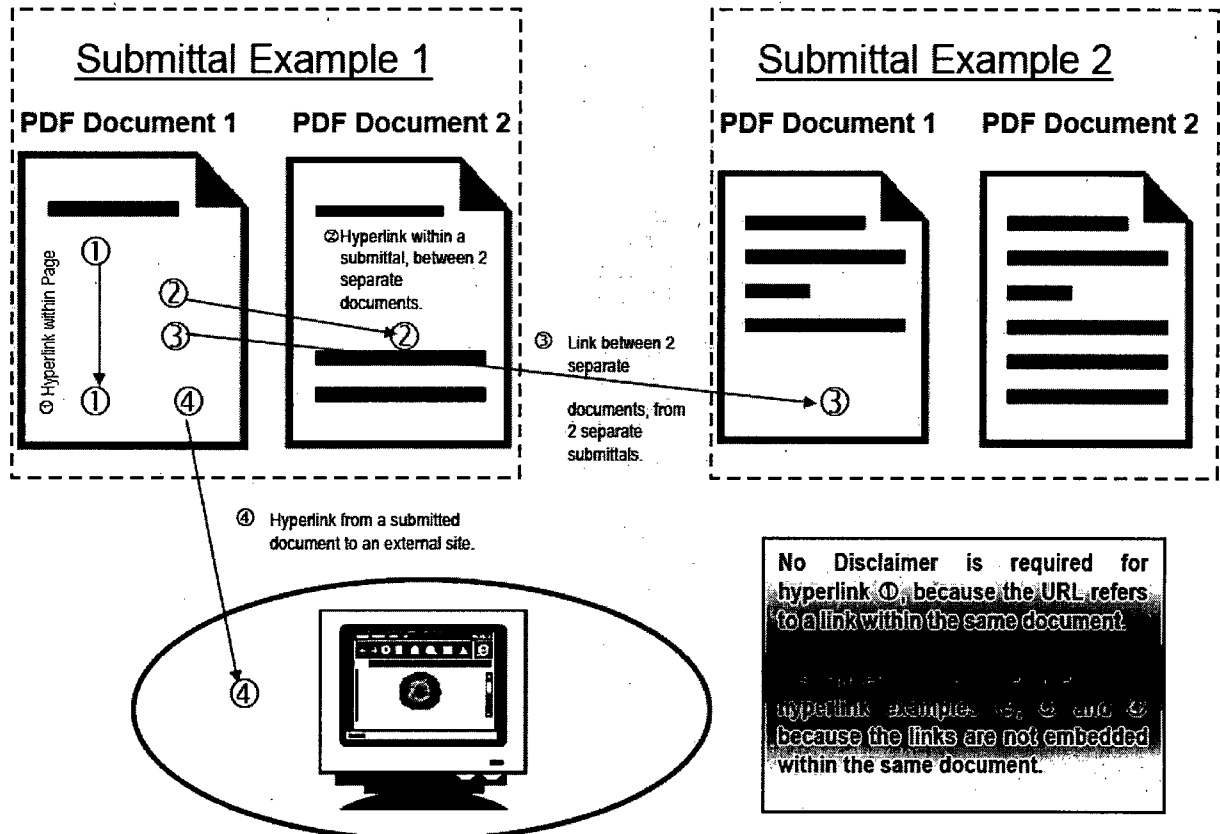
Submittal Example 1

PDF Document 1

PDF Document 2

① Hyperlink within Page

①

①

②

③

④

②Hyperlink within a submittal, between 2 separate documents.

②

③ Link between 2 separate documents, from 2 separate submittals.

Submittal Example 2

PDF Document 1

PDF Document 2

③

④ Hyperlink from a submitted document to an external site.

④

No Disclaimer is required for hyperlink ①, because the URL refers to a link within the same document.

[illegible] hyperlink examples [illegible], ③ and ④ because the links are not embedded within the same document.